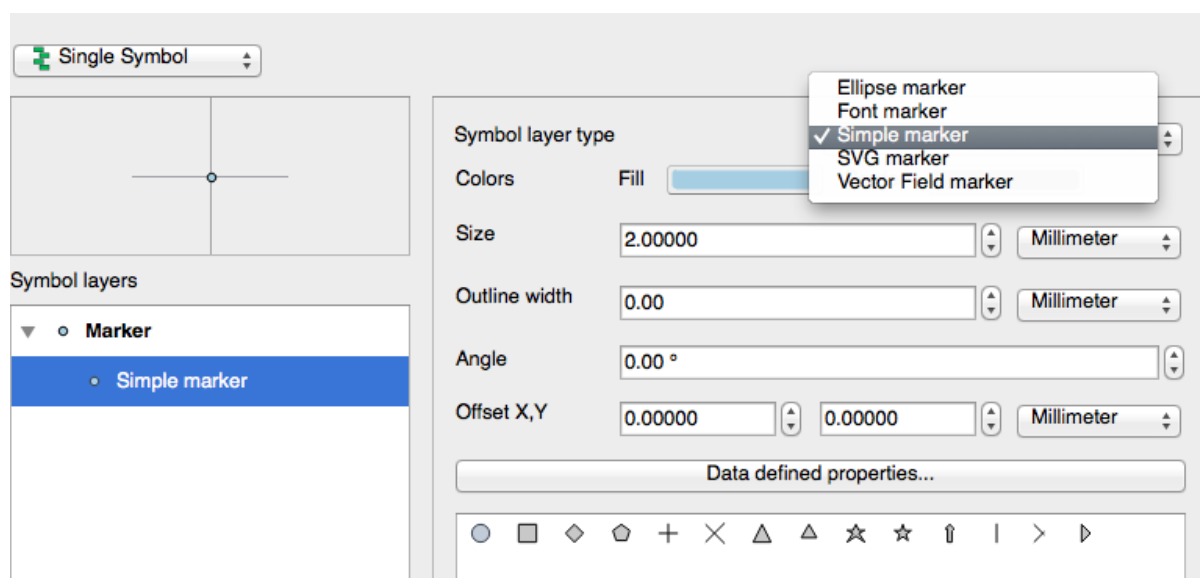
Single Symbol

Symbol layers

Marker

Simple marker

Symbol layer type

Ellipse marker
Font marker
✓ Simple marker
SVG marker
Vector Field marker

Colors

Fill

Size

2.00000

Millimeter

Outline width

0.00

Millimeter

Angle

0.00 °

Offset X,Y

0.00000

0.00000

Millimeter

Data defined properties...